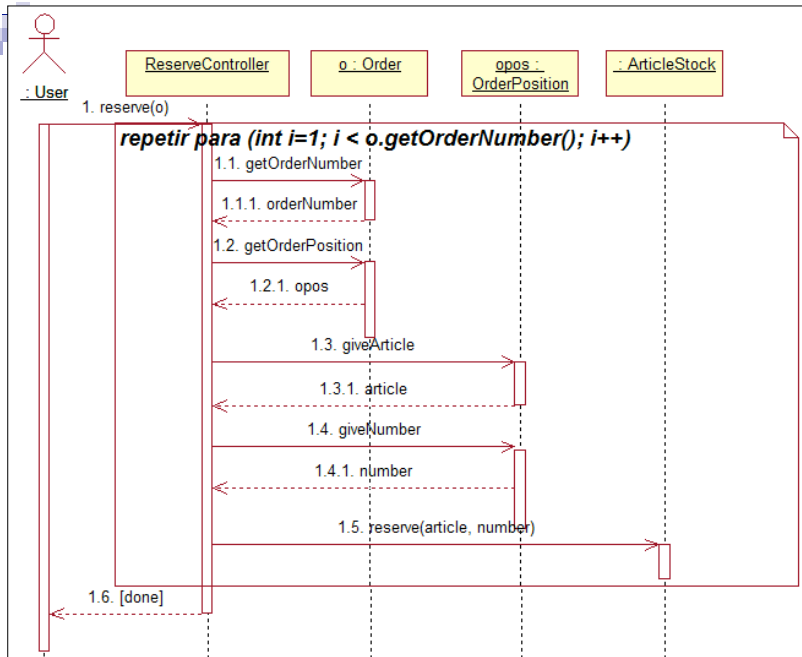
: User

ReserveController

o : Order

opos : OrderPosition

: ArticleStock

1. reserve(o)

repetir para (int i=1; i < o.getOrderNumber(); i++)

1.1. getOrderNumber

1.1.1. orderNumber

1.2. getOrderPosition

1.2.1. opos

1.3. giveArticle

1.3.1. article

1.4. giveNumber

1.4.1. number

1.5. reserve(article, number)

1.6. [done]